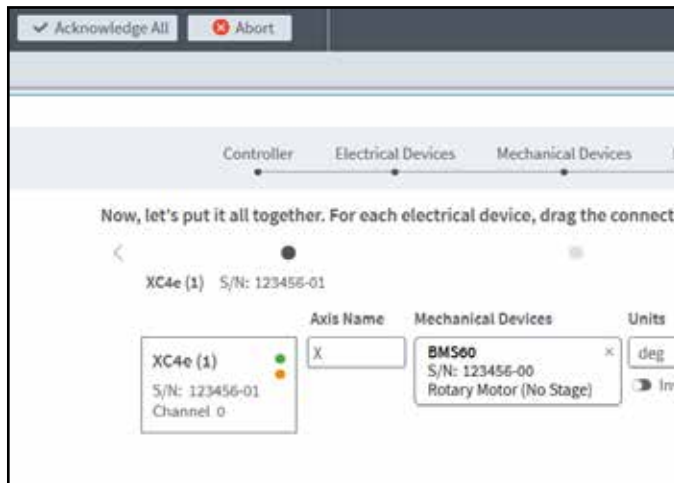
Acknowledge All
Abort

Controller
Electrical Devices
Mechanical Devices

Now, let's put it all together. For each electrical device, drag the connect

XC4e (1) S/N: 123456-01

Axis Name
Mechanical Devices
Units

XC4e (1)
S/N: 123456-01
Channel 0

X

BMS60
S/N: 123456-00
Rotary Motor (No Stage)

deg
In